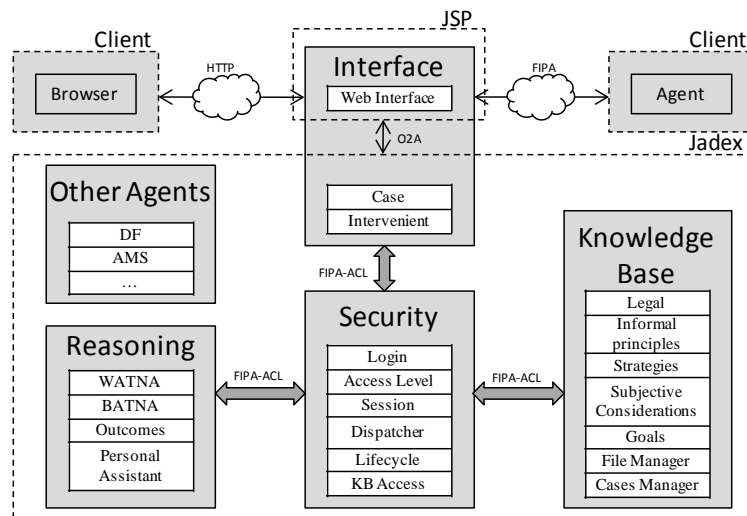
JSP

Client

Browser

HTTP

Interface

Web Interface

FIPA

Client

Agent

O2A

Jadex

Other Agents

DF
AMS
...

Case
Intervenient

FIPA-ACL

Knowledge Base

Legal
Informal principles
Strategies
Subjective Considerations
Goals
File Manager
Cases Manager

Reasoning

WATNA
BATNA
Outcomes
Personal Assistant

FIPA-ACL

Security

Login
Access Level
Session
Dispatcher
Lifecycle
KB Access

FIPA-ACL